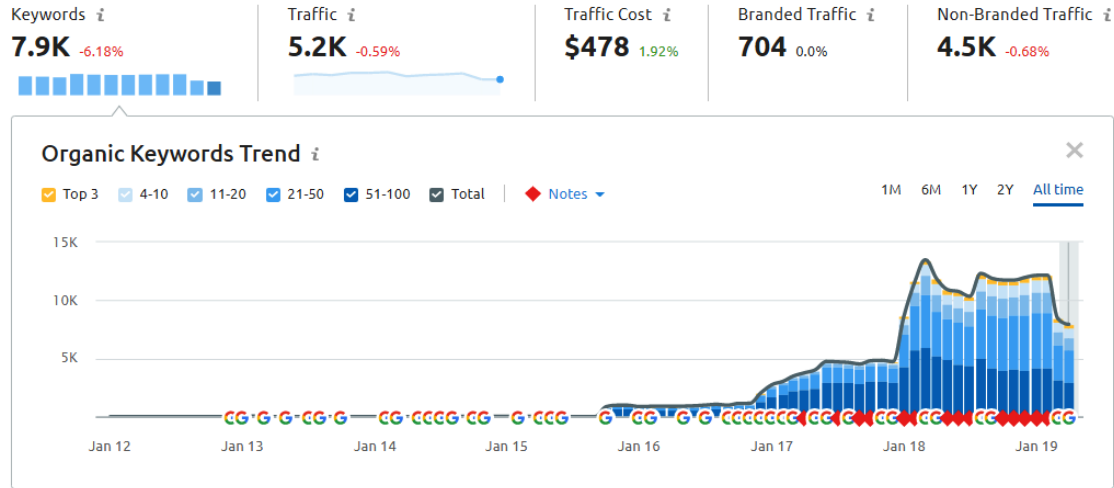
Keywords *i*
7.9K -6.18%

Traffic *i*
5.2K -0.59%

Traffic Cost *i*
$478 1.92%

Branded Traffic *i*
704 0.0%

Non-Branded Traffic *i*
4.5K -0.68%

Organic Keywords Trend *i*

Top 3 4-10 11-20 21-50 51-100 Total Notes

1M 6M 1Y 2Y All time

15K
10K
5K

Jan 12 Jan 13 Jan 14 Jan 15 Jan 16 Jan 17 Jan 18 Jan 19